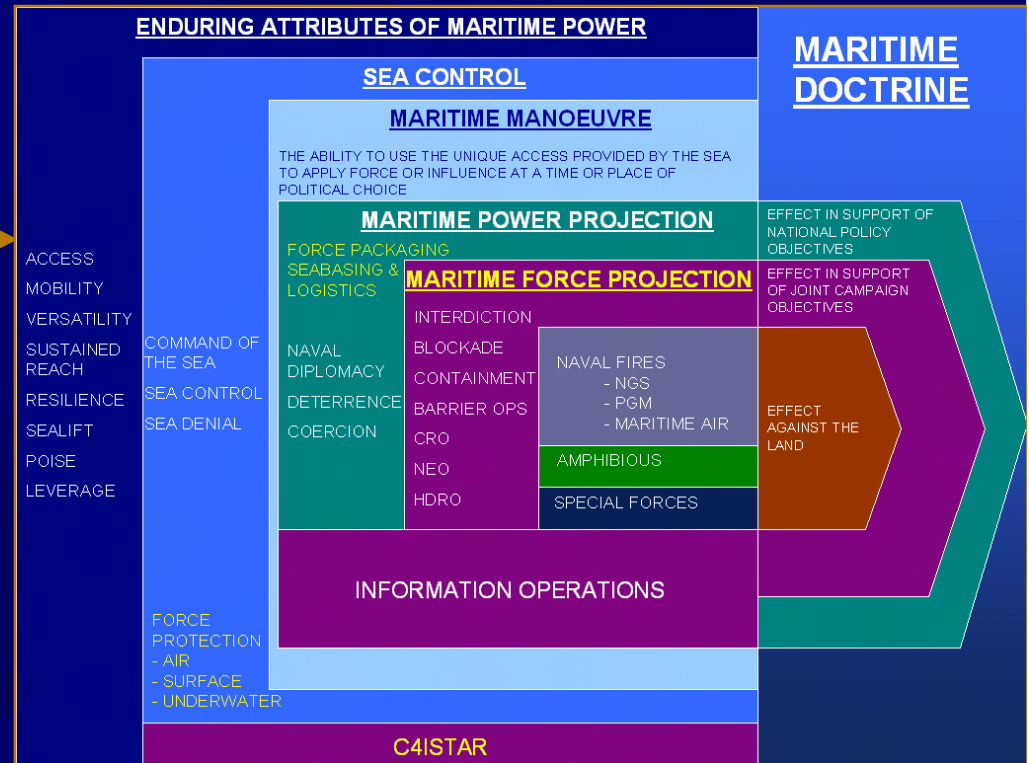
ENDURING ATTRIBUTES OF MARITIME POWER

MARITIME DOCTRINE

SEA CONTROL

MARITIME MANOEUVRE

THE ABILITY TO USE THE UNIQUE ACCESS PROVIDED BY THE SEA TO APPLY FORCE OR INFLUENCE AT A TIME OR PLACE OF POLITICAL CHOICE

MARITIME POWER PROJECTION

EFFECT IN SUPPORT OF NATIONAL POLICY OBJECTIVES

ACCESS
MOBILITY
VERSATILITY
SUSTAINED REACH
RESILIENCE
SEALIFT
POISE
LEVERAGE

COMMAND OF THE SEA
SEA CONTROL
SEA DENIAL

FORCE PACKAGING
SEABASING & LOGISTICS

NAVAL DIPLOMACY
DETERRENCE
COERCION

MARITIME FORCE PROJECTION

EFFECT IN SUPPORT OF JOINT CAMPAIGN OBJECTIVES

INTERDICTION
BLOCKADE
CONTAINMENT
BARRIER OPS
CRO
NEO
HDRO

NAVAL FIRES
- NGS
- PGM
- MARITIME AIR

AMPHIBIOUS

SPECIAL FORCES

EFFECT AGAINST THE LAND

INFORMATION OPERATIONS

FORCE PROTECTION
- AIR
- SURFACE
- UNDERWATER

C4ISTAR